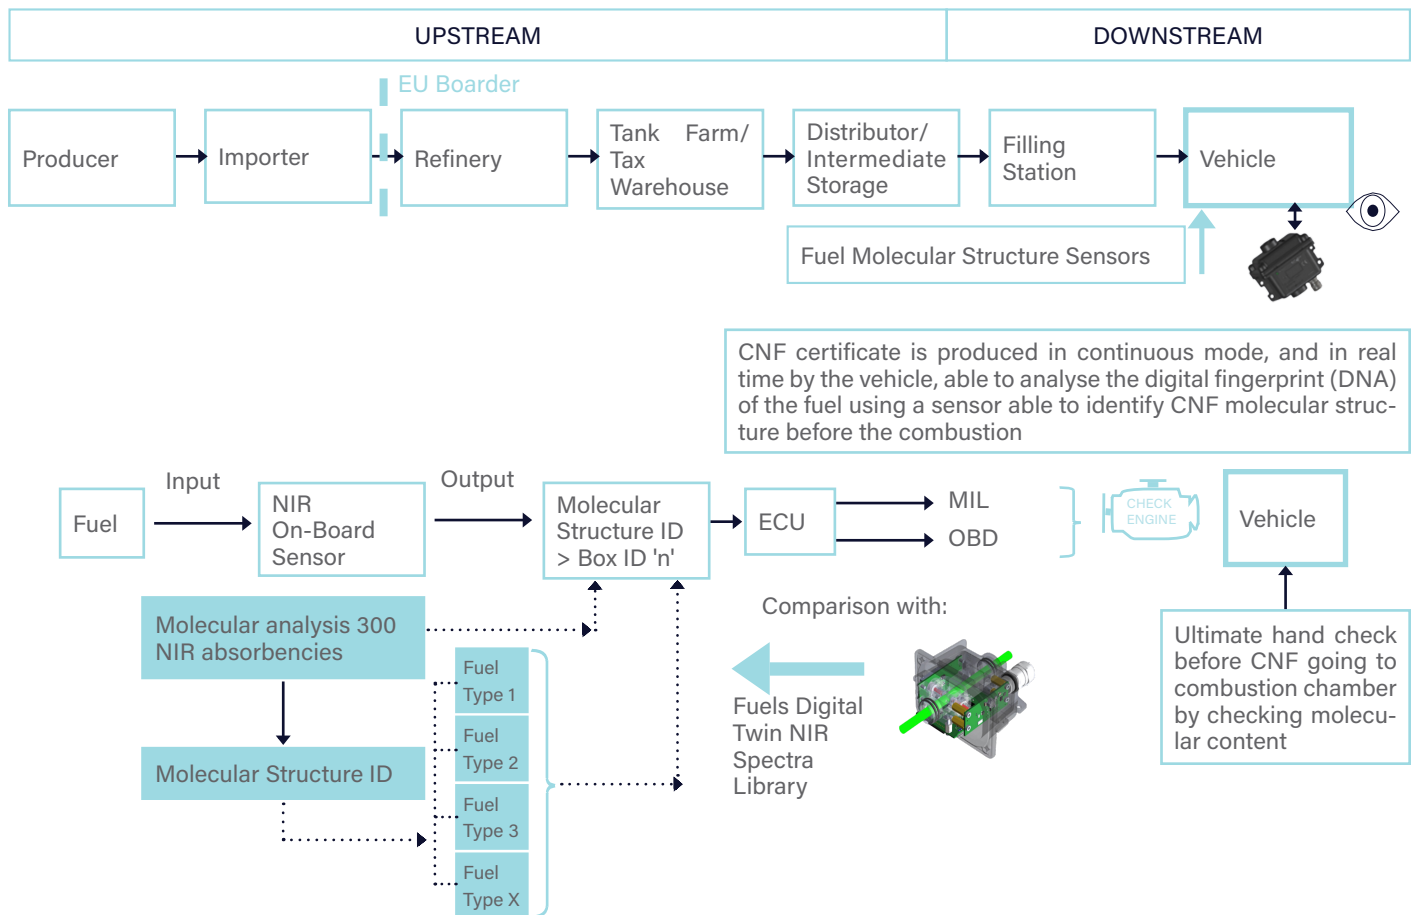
UPSTREAM

DOWNSTREAM

EU Boarder

Producer

Importer

Refinery

Tank Farm/ Tax Warehouse

Distributor/ Intermediate Storage

Filling Station

Vehicle

Fuel Molecular Structure Sensors

CNF certificate is produced in continuous mode, and in real time by the vehicle, able to analyse the digital fingerprint (DNA) of the fuel using a sensor able to identify CNF molecular structure before the combustion

Fuel

Input

NIR On-Board Sensor

Output

Molecular Structure ID > Box ID 'n'

ECU

MIL

OBD

CHECK ENGINE

Vehicle

Molecular analysis 300 NIR absorbencies

Molecular Structure ID

Fuel Type 1

Fuel Type 2

Fuel Type 3

Fuel Type X

Comparison with:

Fuels Digital Twin NIR Spectra Library

Ultimate hand check before CNF going to combustion chamber by checking molecular content